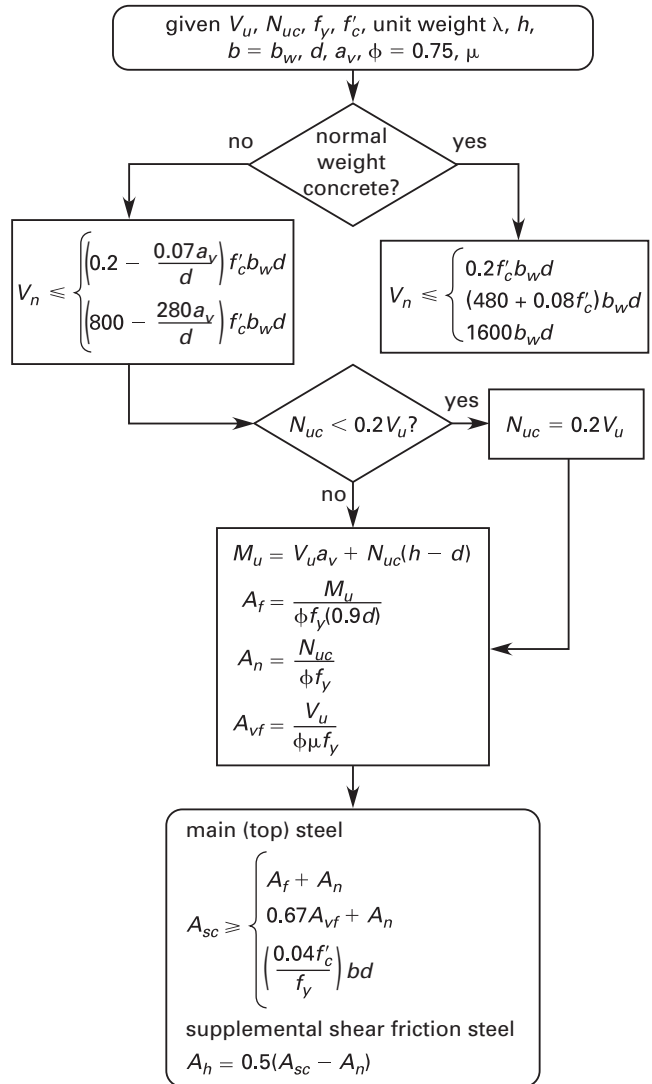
given $V_u$, $N_{uc}$, $f_y$, $f'_c$, unit weight $\lambda$, $h$, $b = b_w$, $d$, $a_v$, $\phi = 0.75$, $\mu$

normal weight concrete?

no

yes

$V_n \leqslant \begin{cases} \left(0.2 - \frac{0.07a_v}{d}\right) f'_c b_w d \\ \left(800 - \frac{280a_v}{d}\right) f'_c b_w d \end{cases}$

$V_n \leqslant \begin{cases} 0.2f'_c b_w d \\ (480 + 0.08f'_c) b_w d \\ 1600 b_w d \end{cases}$

$N_{uc} < 0.2V_u$?

yes

$N_{uc} = 0.2V_u$

no

$M_u = V_u a_v + N_{uc}(h - d)$

$A_f = \frac{M_u}{\phi f_y (0.9d)}$

$A_n = \frac{N_{uc}}{\phi f_y}$

$A_{vf} = \frac{V_u}{\phi \mu f_y}$

main (top) steel

$A_{sc} \geqslant \begin{cases} A_f + A_n \\ 0.67A_{vf} + A_n \\ \left(\frac{0.04f'_c}{f_y}\right) bd \end{cases}$

supplemental shear friction steel

$A_h = 0.5(A_{sc} - A_n)$